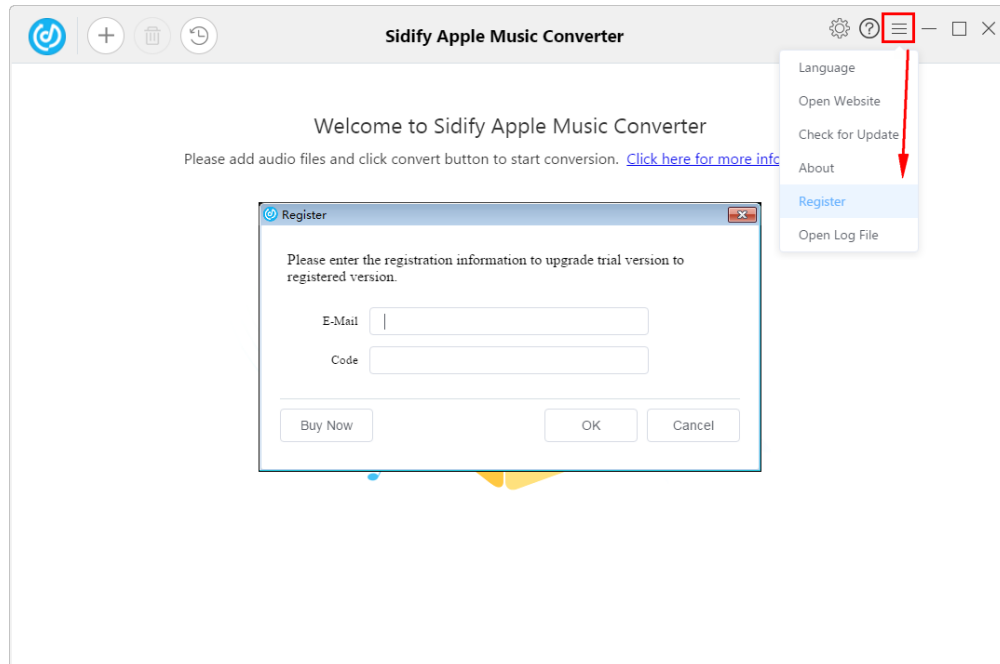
Sidify Apple Music Converter

Language
Open Website
Check for Update
About
Register
Open Log File

Welcome to Sidify Apple Music Converter

Please add audio files and click convert button to start conversion. Click here for more info

Register

Please enter the registration information to upgrade trial version to registered version.

E-Mail

Code

Buy Now

OK

Cancel